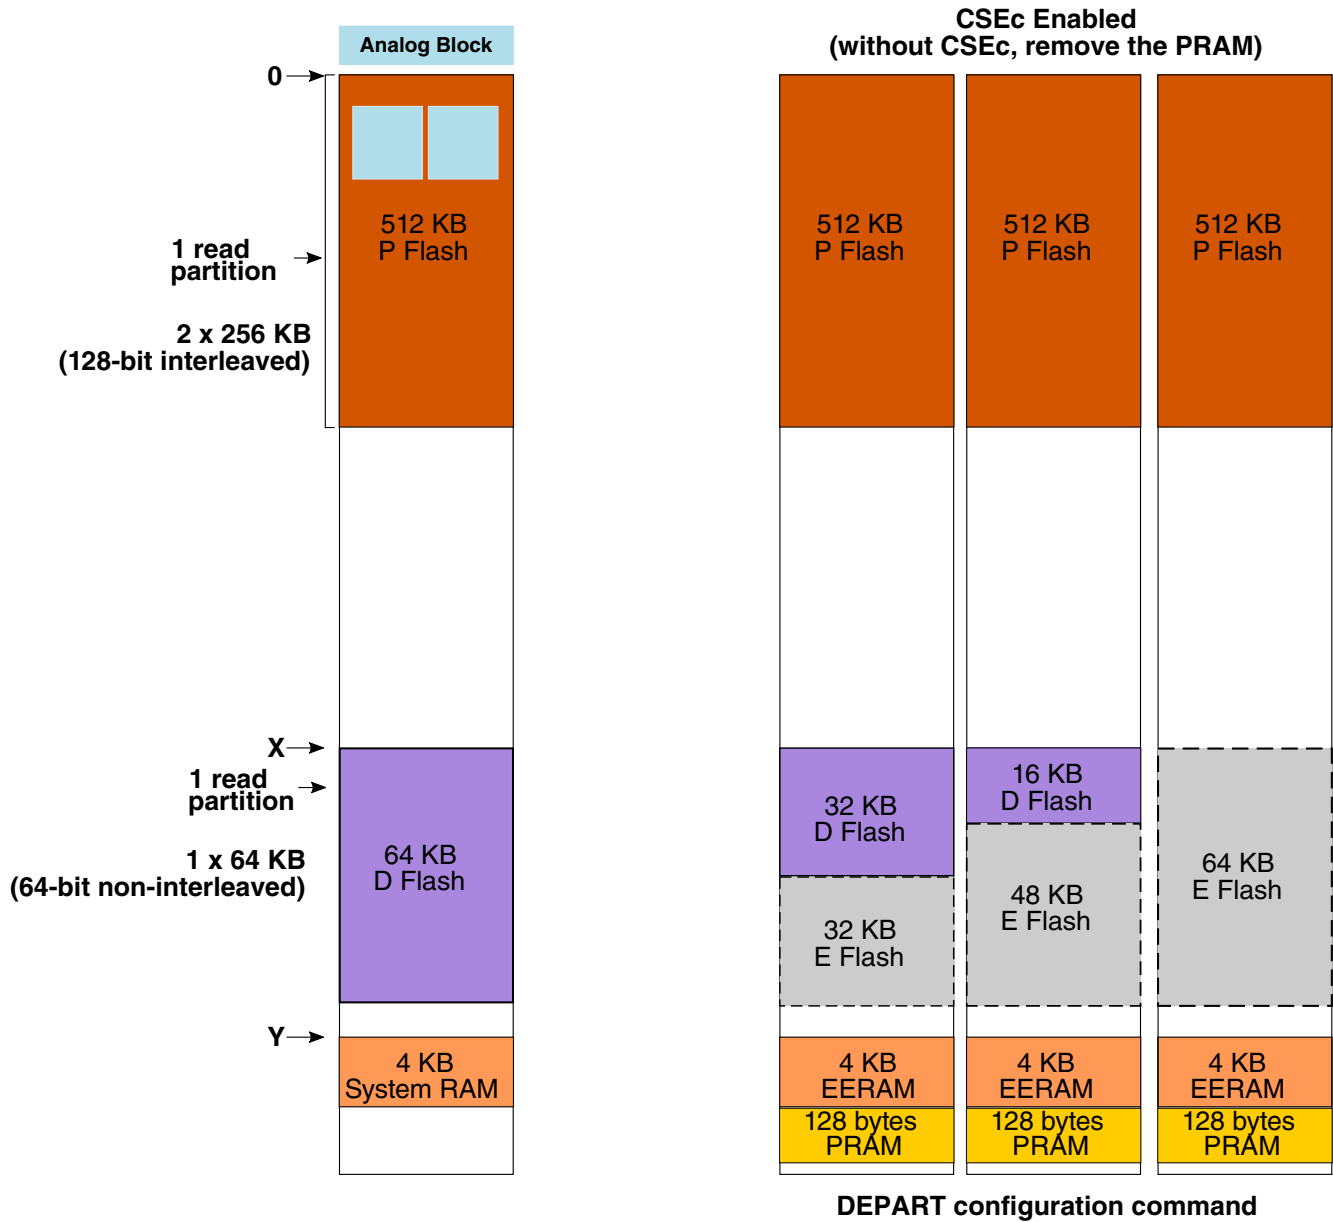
Analog Block

0

1 read partition

2 x 256 KB (128-bit interleaved)

512 KB P Flash

X

1 read partition

1 x 64 KB (64-bit non-interleaved)

64 KB D Flash

Y

4 KB System RAM

CSEc Enabled (without CSEc, remove the PRAM)

512 KB P Flash

512 KB P Flash

512 KB P Flash

32 KB D Flash

32 KB E Flash

16 KB D Flash

48 KB E Flash

64 KB E Flash

4 KB EERAM

128 bytes PRAM

4 KB EERAM

128 bytes PRAM

4 KB EERAM

128 bytes PRAM

DEPART configuration command